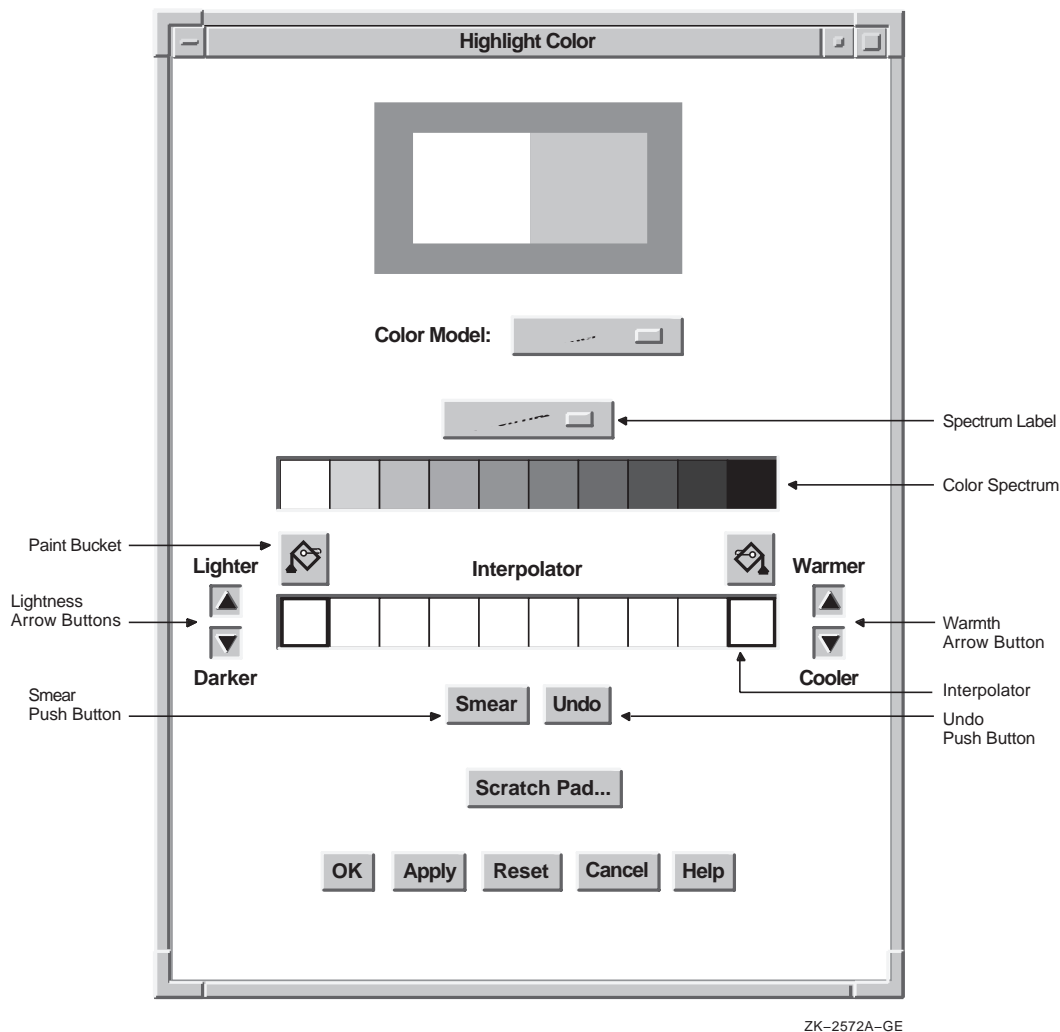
Highlight Color

Color Model:

Spectrum Label

Color Spectrum

Paint Bucket

Lighter

Interpolator

Warmer

Lightness Arrow Buttons

Warmth Arrow Button

Darker

Cooler

Interpolator

Smear Push Button

Smear

Undo

Undo Push Button

Scratch Pad...

OK

Apply

Reset

Cancel

Help

ZK–2572A–GE